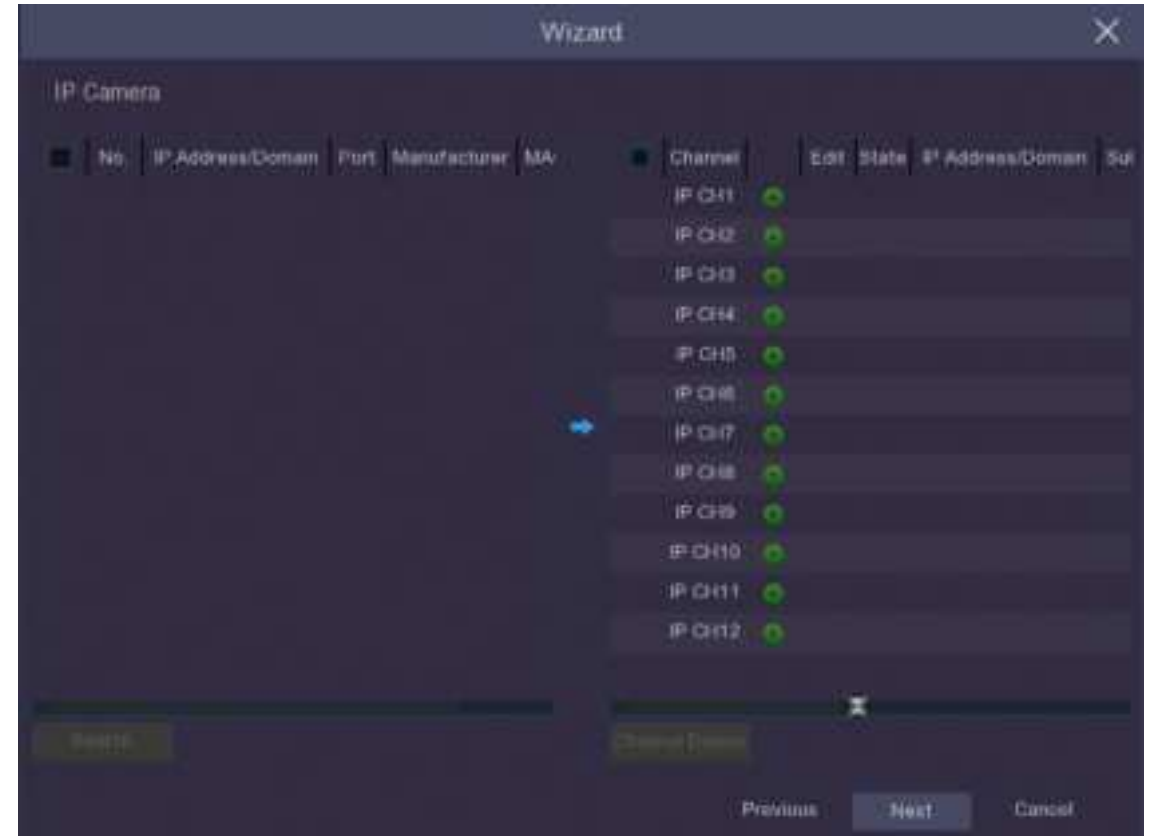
Wizard

IP Camera

| No. | IP Address/Domain | Port | Manufacturer | MA |
|---|---|---|---|---|

| Channel | | Edit | State | IP Address/Domain | Su |
|---|---|---|---|---|---|
| IP CH1 | | | | | |
| IP CH2 | | | | | |
| IP CH3 | | | | | |
| IP CH4 | | | | | |
| IP CH5 | | | | | |
| IP CH6 | | | | | |
| IP CH7 | | | | | |
| IP CH8 | | | | | |
| IP CH9 | | | | | |
| IP CH10 | | | | | |
| IP CH11 | | | | | |
| IP CH12 | | | | | |

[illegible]

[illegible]

Previous Next Cancel